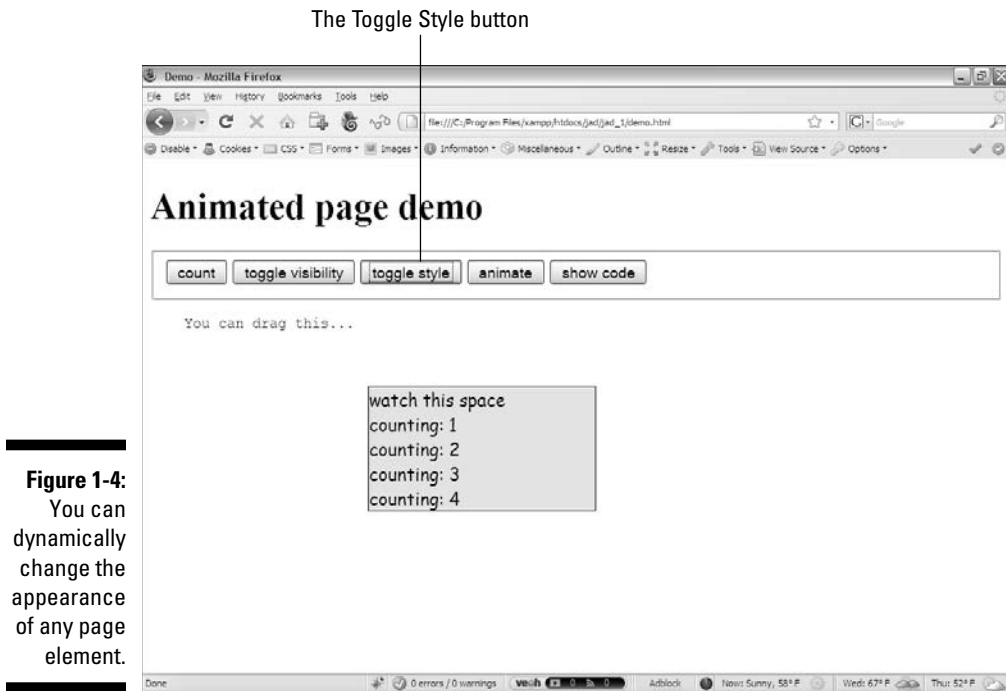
The Toggle Style button

Demo - Mozilla Firefox

File Edit View History Bookmarks Tools Help

file:///C:/Program Files/xampp/htdocs/jad/jad_1/demo.html

Google

Disable • Cookies • CSS • Forms • Images • Information • Miscellaneous • Outline • Resize • Tools • View Source • Options •

Animated page demo

count | toggle visibility | toggle style | animate | show code

You can drag this...

watch this space
counting: 1
counting: 2
counting: 3
counting: 4

Figure 1-4: You can dynamically change the appearance of any page element.

Done | 0 errors / 0 warnings | veoh | Adblock | Now: Sunny, 58° F | Wed: 67° F | Thu: 52° F